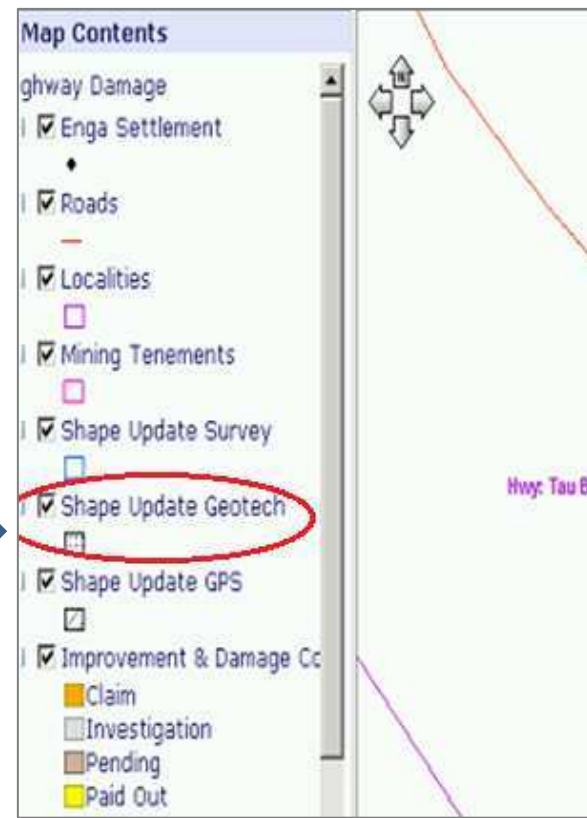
Map Contents

ghway Damage

Enga Settlement

Roads

Localities

Mining Tenements

Shape Update Survey

Shape Update Geotech

Shape Update GPS

Improvement & Damage Cc

Claim

Investigation

Pending

Paid Out

N

Hwy: Tau B